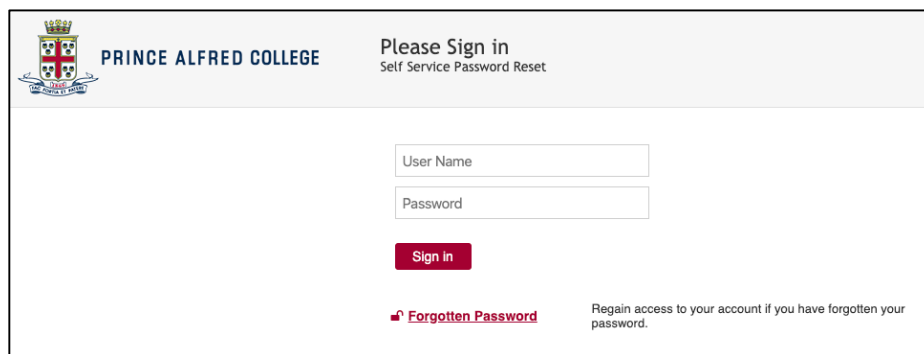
FAC FORTIA ET PATERE

PRINCE ALFRED COLLEGE

Please Sign in
Self Service Password Reset

User Name

Password

Sign in

Forgotten Password

Regain access to your account if you have forgotten your password.